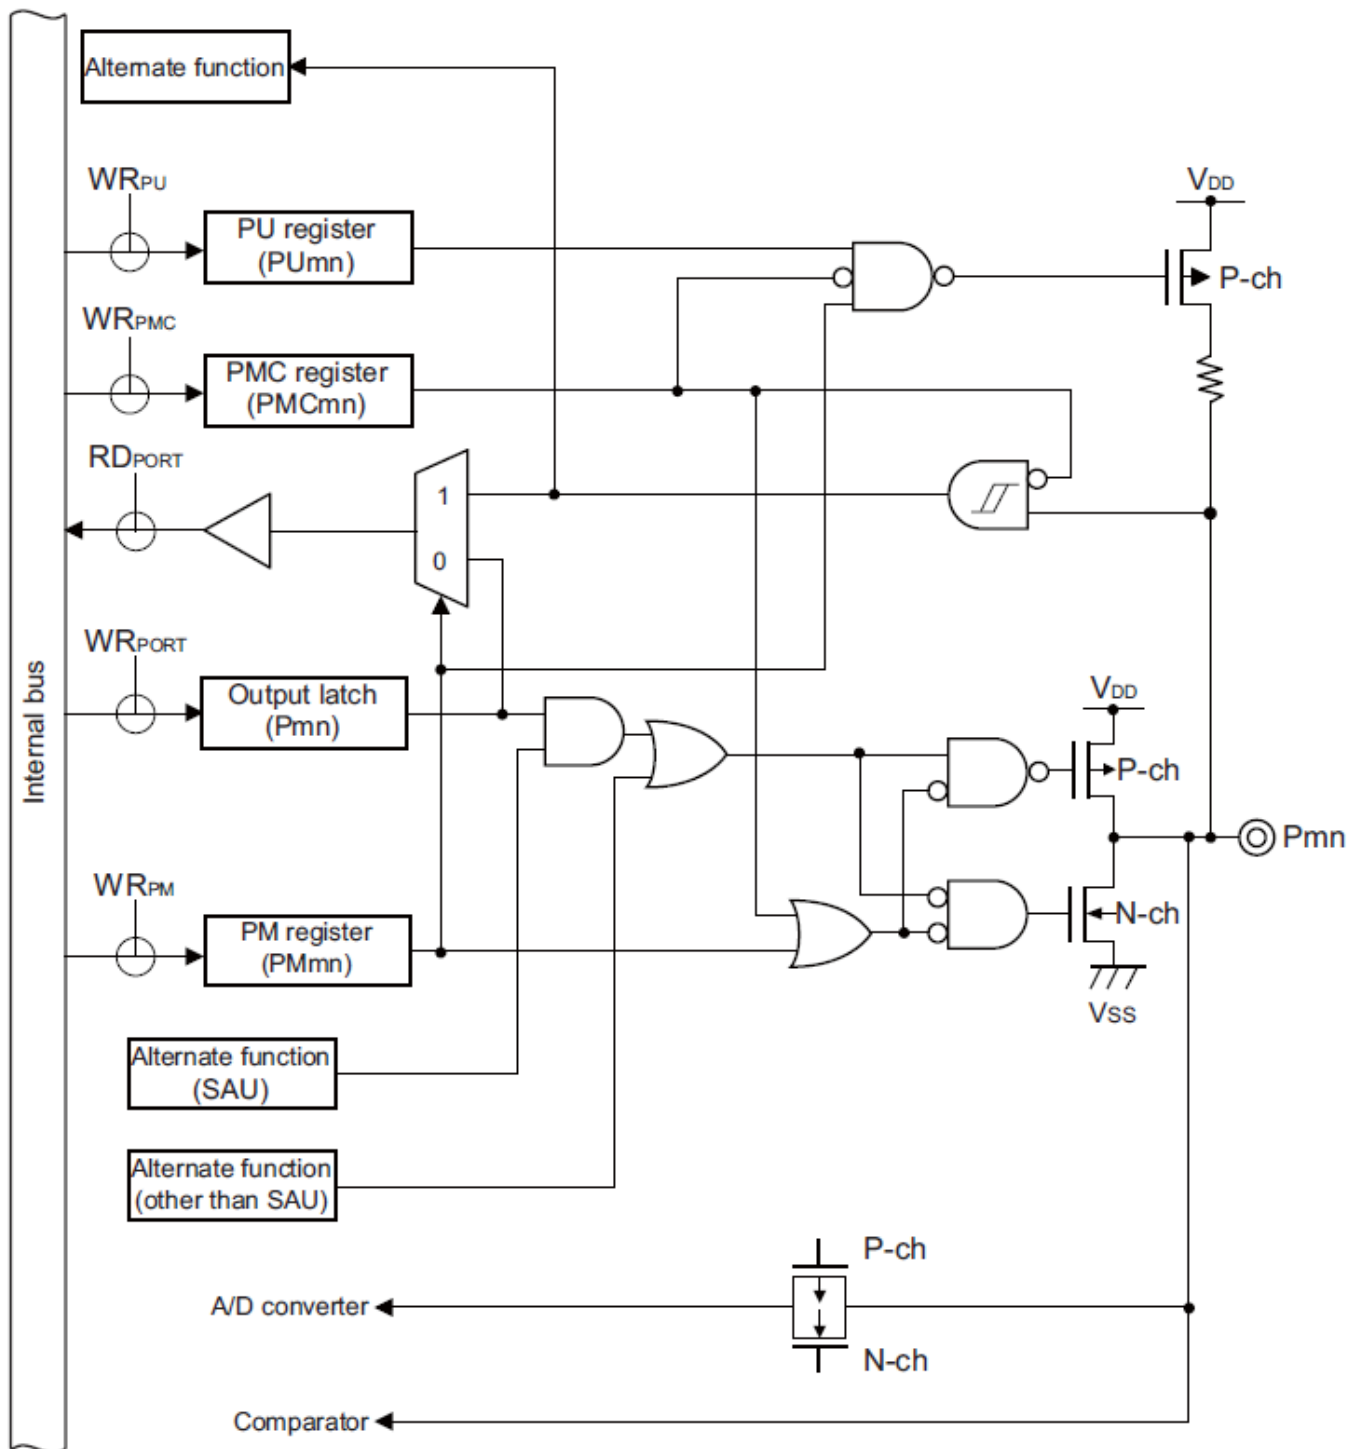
Internal bus

Alternate function

WR$_{PU}$

PU register (PUmn)

V$_{DD}$

P-ch

WR$_{PMC}$

PMC register (PMCmn)

RD$_{PORT}$

1

0

WR$_{PORT}$

Output latch (Pmn)

V$_{DD}$

P-ch

Pmn

WR$_{PM}$

PM register (PMmn)

N-ch

Vss

Alternate function (SAU)

Alternate function (other than SAU)

P-ch

A/D converter

N-ch

Comparator